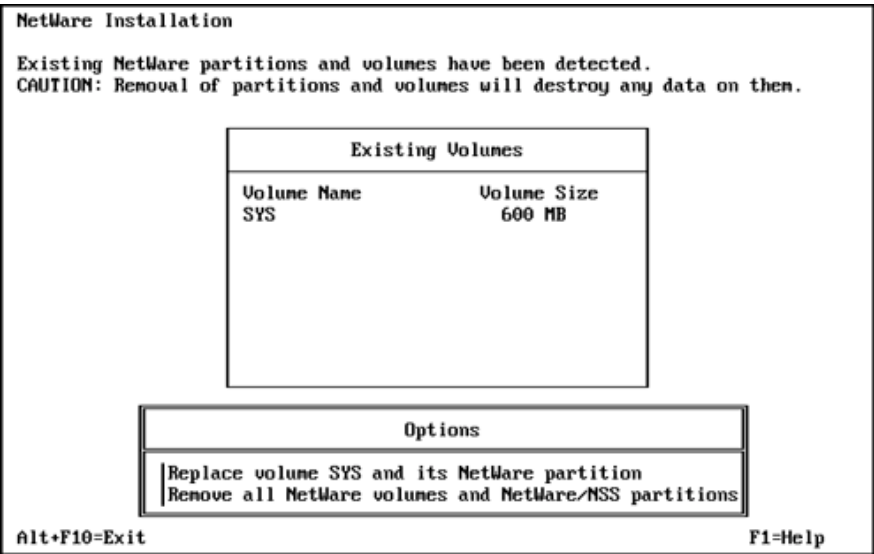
NetWare Installation

Existing NetWare partitions and volumes have been detected.
CAUTION: Removal of partitions and volumes will destroy any data on them.

Existing Volumes

| Volume Name | Volume Size |
|---|---|
| SYS | 600 MB |

Options

Replace volume SYS and its NetWare partition
Remove all NetWare volumes and NetWare/NSS partitions

Alt+F10=Exit

F1=Help